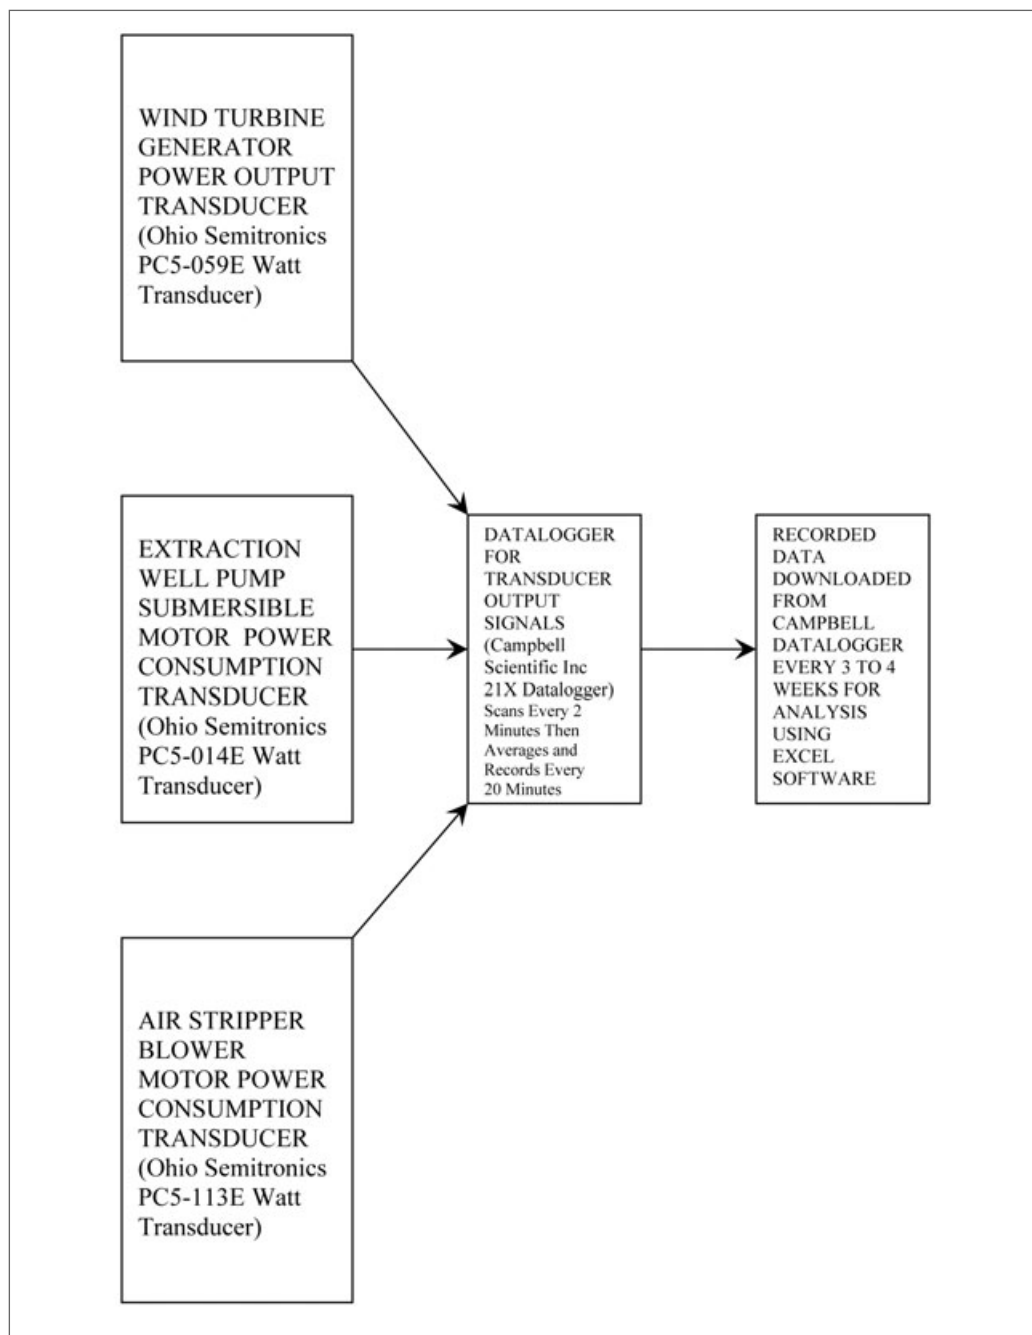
WIND TURBINE GENERATOR POWER OUTPUT TRANSDUCER (Ohio Semitronics PC5-059E Watt Transducer)

EXTRACTION WELL PUMP SUBMERSIBLE MOTOR POWER CONSUMPTION TRANSDUCER (Ohio Semitronics PC5-014E Watt Transducer)

AIR STRIPPER BLOWER MOTOR POWER CONSUMPTION TRANSDUCER (Ohio Semitronics PC5-113E Watt Transducer)

DATALOGGER FOR TRANSDUCER OUTPUT SIGNALS (Campbell Scientific Inc 21X Datalogger) Scans Every 2 Minutes Then Averages and Records Every 20 Minutes

RECORDED DATA DOWNLOADED FROM CAMPBELL DATALOGGER EVERY 3 TO 4 WEEKS FOR ANALYSIS USING EXCEL SOFTWARE